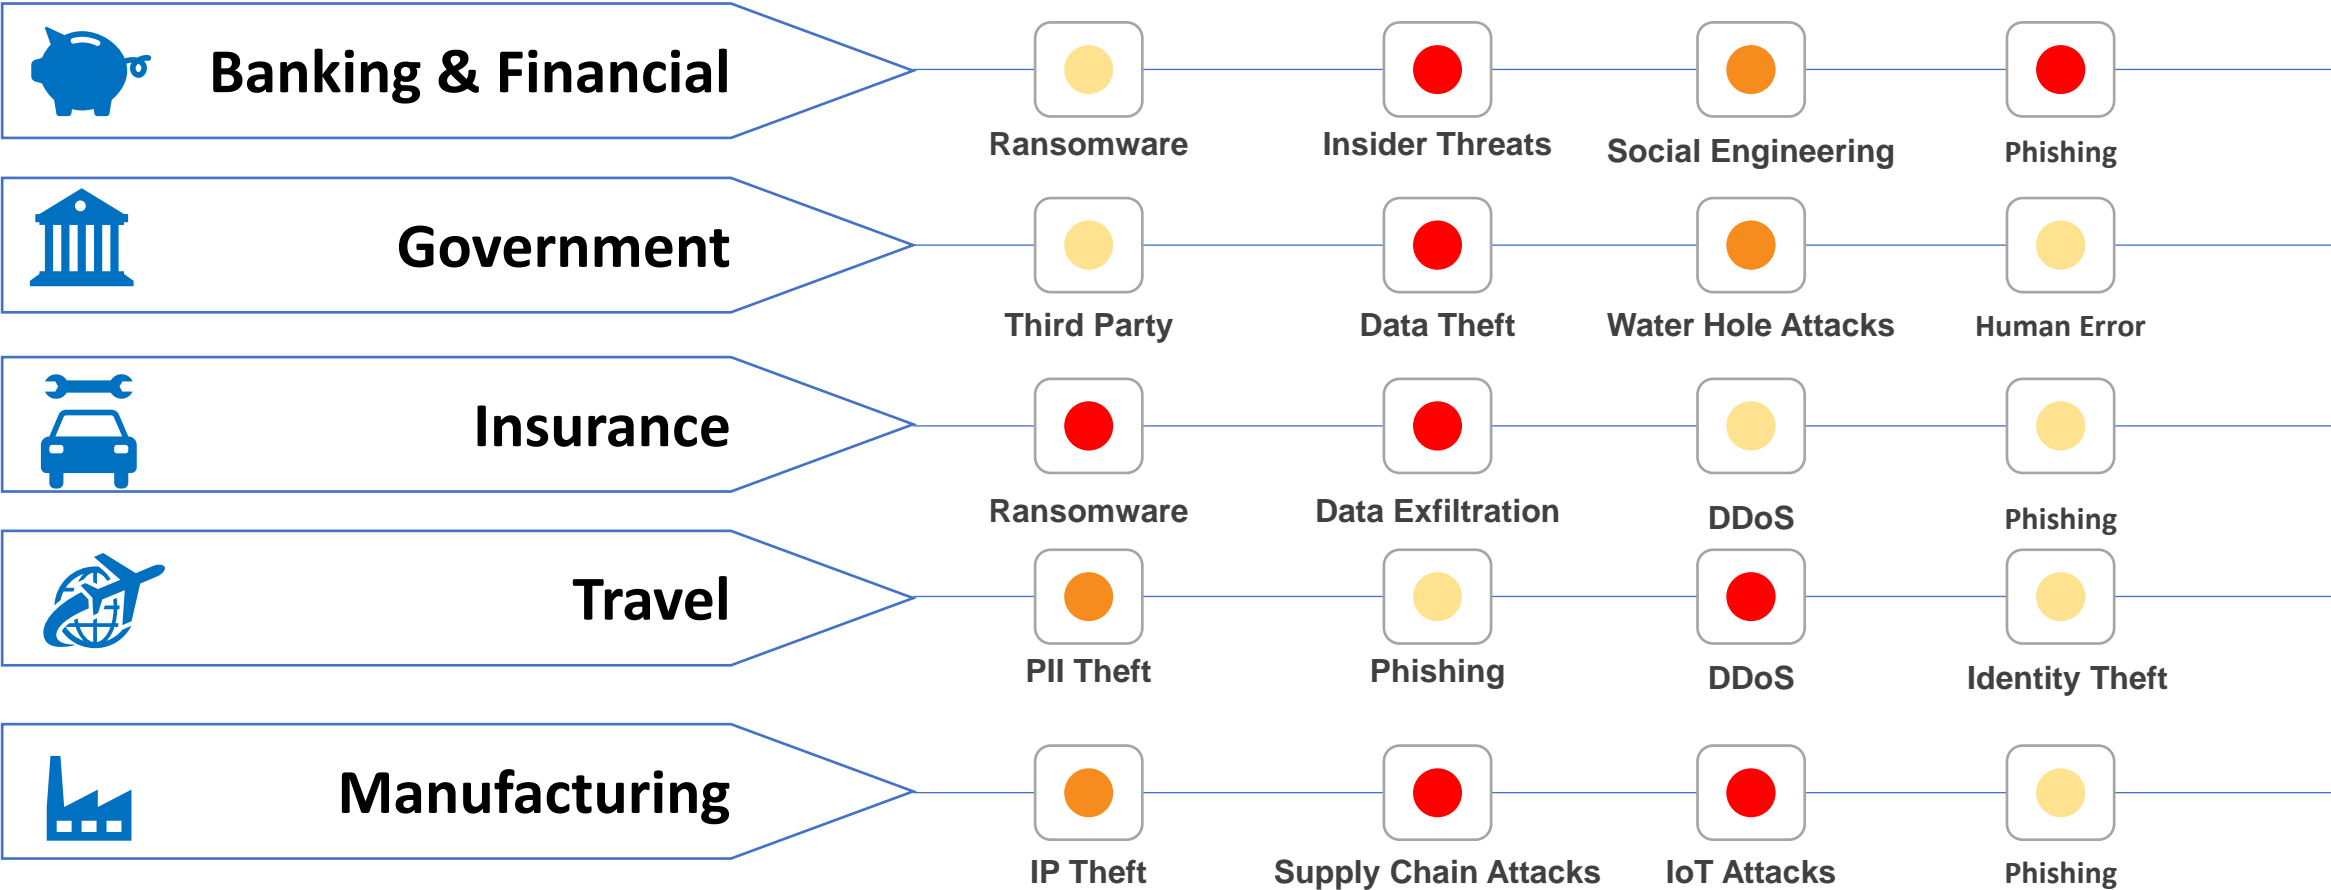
Banking & Financial

Ransomware

Insider Threats

Social Engineering

Phishing

Government

Third Party

Data Theft

Water Hole Attacks

Human Error

Insurance

Ransomware

Data Exfiltration

DDoS

Phishing

Travel

PII Theft

Phishing

DDoS

Identity Theft

Manufacturing

IP Theft

Supply Chain Attacks

IoT Attacks

Phishing